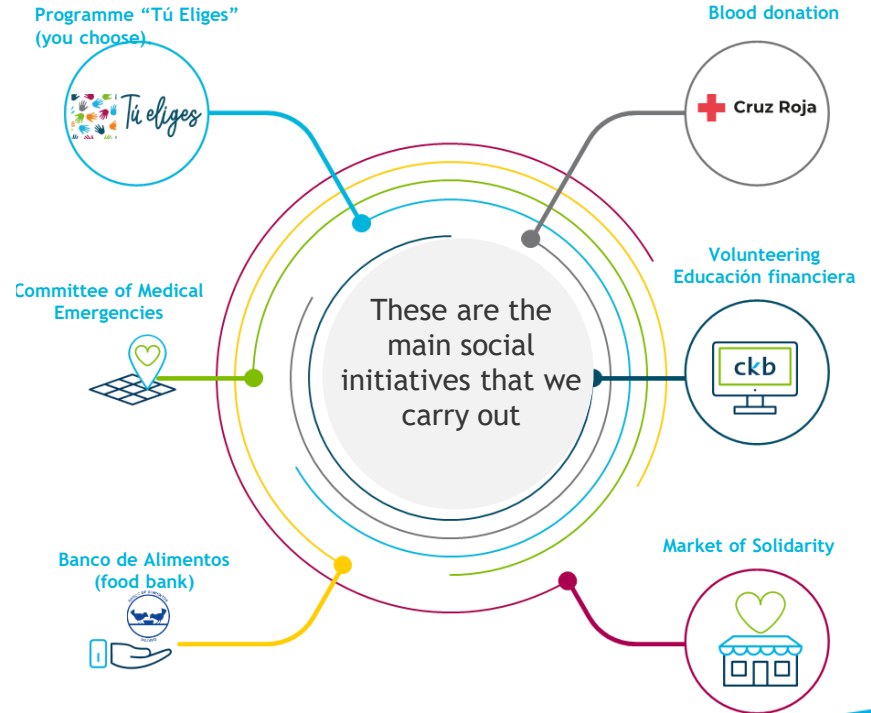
Programme “Tú Eliges” (you choose)

Tú eliges

Blood donation

Cruz Roja

Committee of Medical Emergencies

These are the main social initiatives that we carry out

Volunteering Educación financiera

ckb

Banco de Alimentos (food bank)

Market of Solidarity